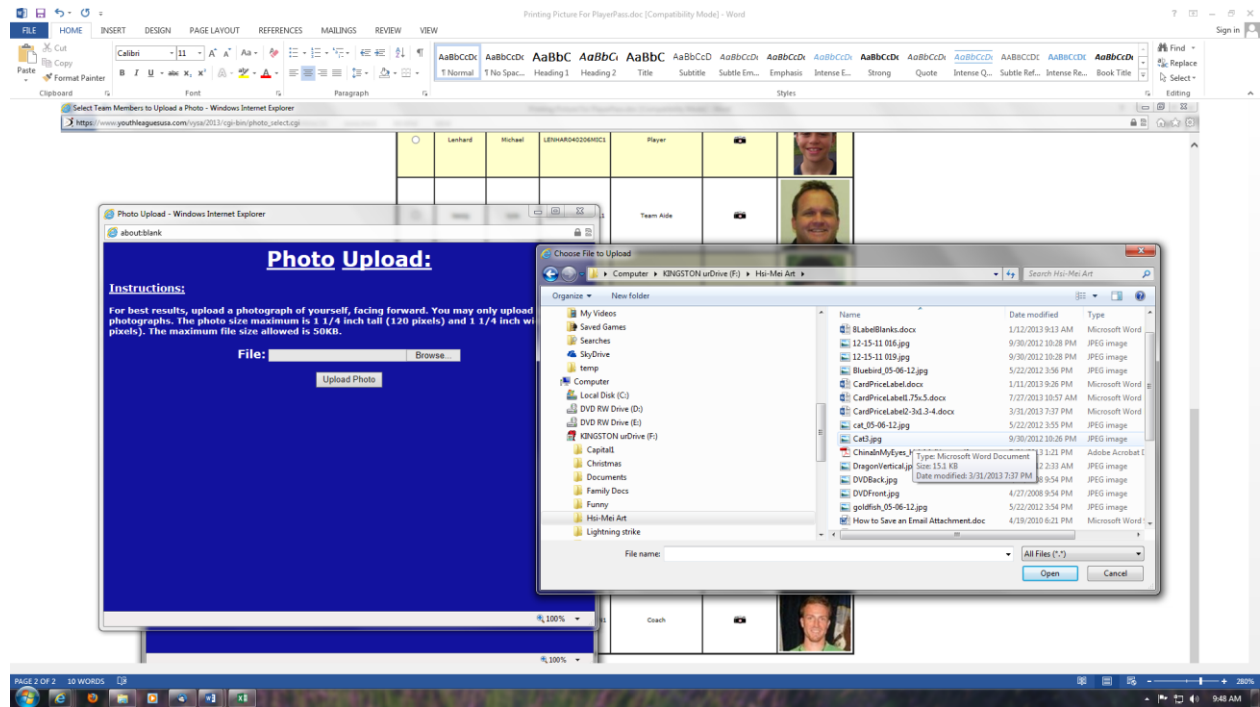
Printing Picture For PlayerPass.doc [Compatibility Mode] - Word

? — □ ×

Sign in

FILE HOME INSERT DESIGN PAGE LAYOUT REFERENCES MAILINGS REVIEW VIEW

Cut
Copy
Paste
Format Painter
Clipboard

Calibri 11
Font

Paragraph

AaBbCcDc ¶ Normal
AaBbCcDc ¶ No Spac...
AaBbC Heading 1
AaBbCc Heading 2
AaBbC Title
AaBbCcD Subtitle
AaBbCcDc Subtle Em...
AaBbCcDc Emphasis
AaBbCcDc Intense E...
AaBbCcDc Strong
AaBbCcDc Quote
AaBbCcDc Intense Q...
AABBCCDC Subtle Ref...
AABBCCDC Intense Re...
AaBbCcDc Book Title
Styles

Find
Replace
Select
Editing

Select Team Members to Upload a Photo - Windows Internet Explorer

https://www.youthleaguesusa.com/vysa/2013/cgi-bin/photo_select.cgi

| | Lenhard | Michael | LENHARD40206MIC1 | Player |
|---|---|---|---|---|
| | | | | Team Aide |

Photo Upload - Windows Internet Explorer

about:blank

Photo Upload:

Instructions:

For best results, upload a photograph of yourself, facing forward. You may only upload photographs. The photo size maximum is 1 1/4 inch tall (120 pixels) and 1 1/4 inch wi pixels). The maximum file size allowed is 50KB.

File: Browse...

Upload Photo

100%

Choose File to Upload

Computer ▸ KINGSTON urDrive (F:) ▸ Hsi-Mei Art ▸

Search Hsi-Mei Art

Organize ▾ New folder

My Videos
Saved Games
Searches
SkyDrive
temp
Computer
Local Disk (C:)
DVD RW Drive (D:)
DVD RW Drive (E:)
KINGSTON urDrive (F:)
Capital1
Christmas
Documents
Family Docs
Funny
Hsi-Mei Art
Lightning strike

| Name | Date modified | Type |
|---|---|---|
| 8LabelBlanks.docx | 1/12/2013 9:13 AM | Microsoft Word |
| 12-15-11 016.jpg | 9/30/2012 10:28 PM | JPEG image |
| 12-15-11 019.jpg | 9/30/2012 10:28 PM | JPEG image |
| Bluebird_05-06-12.jpg | 5/22/2013 3:56 PM | JPEG image |
| CardPriceLabel.docx | 1/11/2013 9:26 PM | Microsoft Word |
| CardPriceLabel1.75x.5.docx | 7/27/2013 10:57 AM | Microsoft Word |
| CardPriceLabel2-3x1.3-4.docx | 3/31/2013 7:37 PM | Microsoft Word |
| cat_05-06-12.jpg | 5/22/2013 3:55 PM | JPEG image |
| Cat3.jpg | 9/30/2012 10:26 PM | JPEG image |
| ChinaInMyEyes_I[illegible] | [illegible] 1:21 PM | Adobe Acrobat D |
| DragonVertical.jp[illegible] | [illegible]2 2:33 AM | JPEG image |
| DVDBack.jpg | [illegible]8 9:54 PM | JPEG image |
| DVDFront.jpg | 4/27/2008 9:54 PM | JPEG image |
| goldfish_05-06-12.jpg | 5/22/2013 3:54 PM | JPEG image |
| How to Save an Email Attachment.doc | 4/18/2010 6:21 PM | Microsoft Word |

Type: Microsoft Word Document
Size: 15.1 KB
Date modified: 3/31/2013 7:37 PM

File name:

All Files (*.*)

Open Cancel

Coach

100%

PAGE 2 OF 2 10 WORDS

280%

9:48 AM